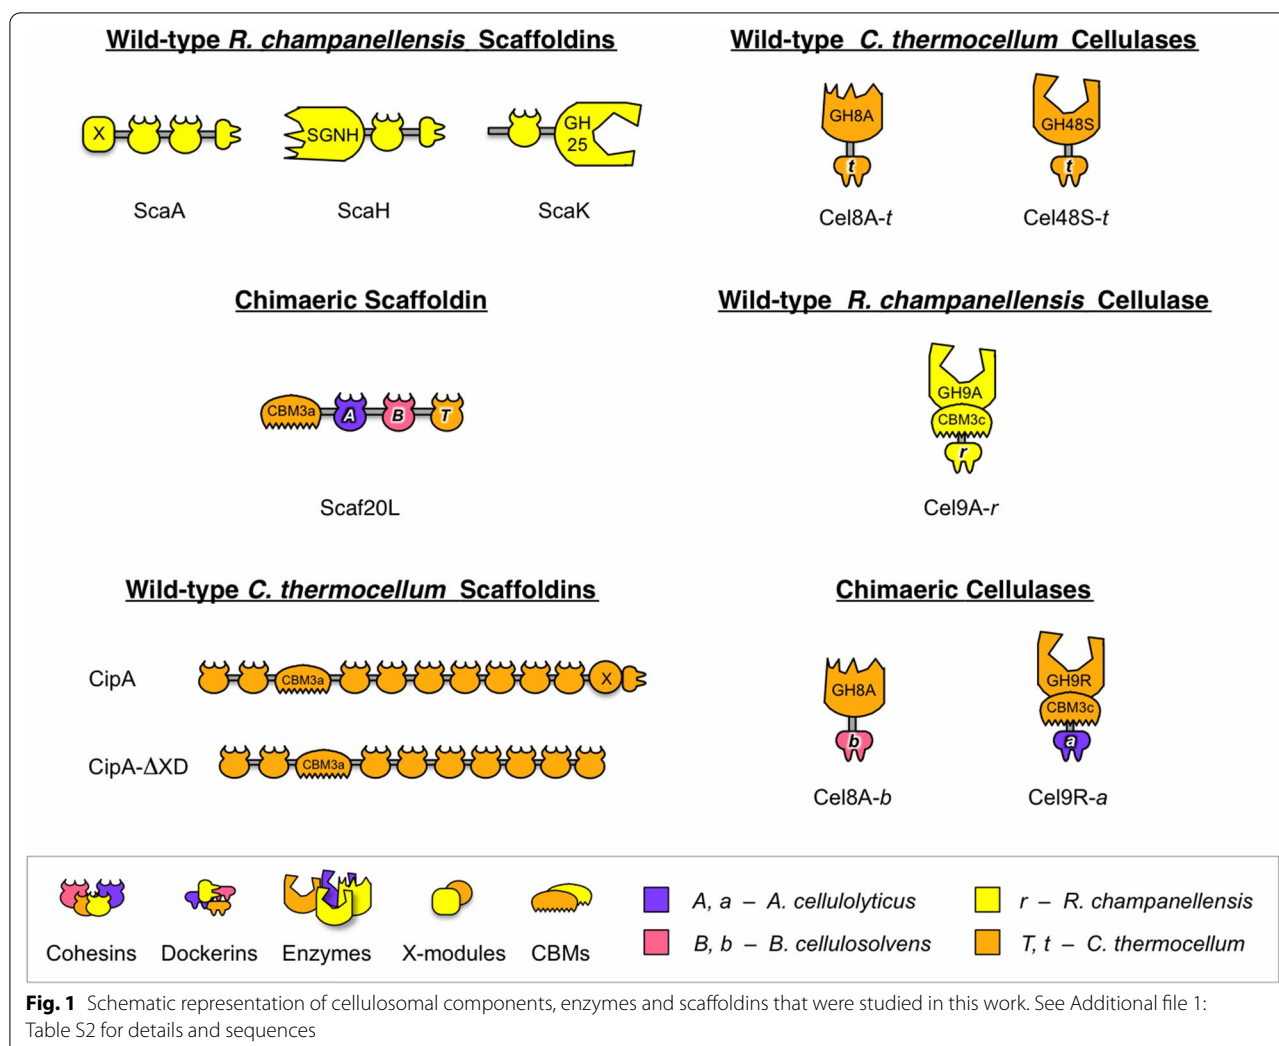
Wild-type R. champanellensis Scaffoldins

X

SGNH

GH 25

ScaA

ScaH

ScaK

Wild-type C. thermocellum Cellulases

GH8A

t

GH48S

t

Cel8A-t

Cel48S-t

Chimaeric Scaffoldin

CBM3a

A

B

T

Scaf20L

Wild-type R. champanellensis Cellulase

GH9A

CBM3c

r

Cel9A-r

Wild-type C. thermocellum Scaffoldins

CipA

CBM3a

X

CipA-ΔXD

CBM3a

Chimaeric Cellulases

GH8A

b

GH9R

CBM3c

a

Cel8A-b

Cel9R-a

Cohesins

Dockerins

Enzymes

X-modules

CBMs

A, a – A. cellulolyticus

B, b – B. cellulosolvens

r – R. champanellensis

T, t – C. thermocellum

**Fig. 1** Schematic representation of cellulosomal components, enzymes and scaffoldins that were studied in this work. See Additional file 1: Table S2 for details and sequences